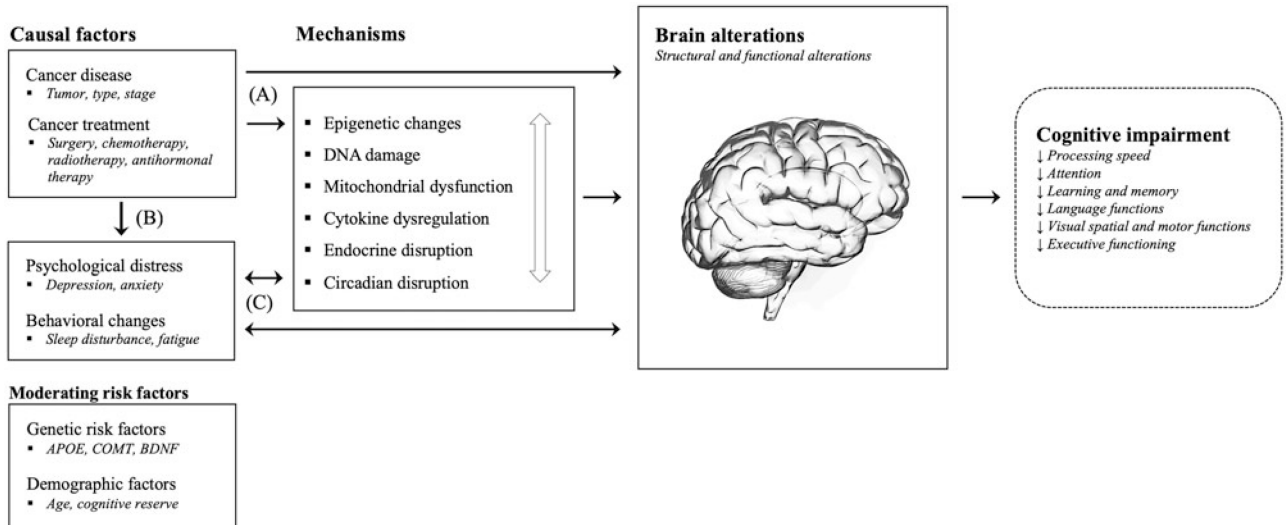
Causal factors

Cancer disease
▪ Tumor, type, stage

Cancer treatment
▪ Surgery, chemotherapy, radiotherapy, antihormonal therapy

(B)

Psychological distress
▪ Depression, anxiety

Behavioral changes
▪ Sleep disturbance, fatigue

Moderating risk factors

Genetic risk factors
▪ APOE, COMT, BDNF

Demographic factors
▪ Age, cognitive reserve

Mechanisms

(A)

▪ Epigenetic changes
▪ DNA damage
▪ Mitochondrial dysfunction
▪ Cytokine dysregulation
▪ Endocrine disruption
▪ Circadian disruption

(C)

Brain alterations
Structural and functional alterations

Cognitive impairment
↓ Processing speed
↓ Attention
↓ Learning and memory
↓ Language functions
↓ Visual spatial and motor functions
↓ Executive functioning